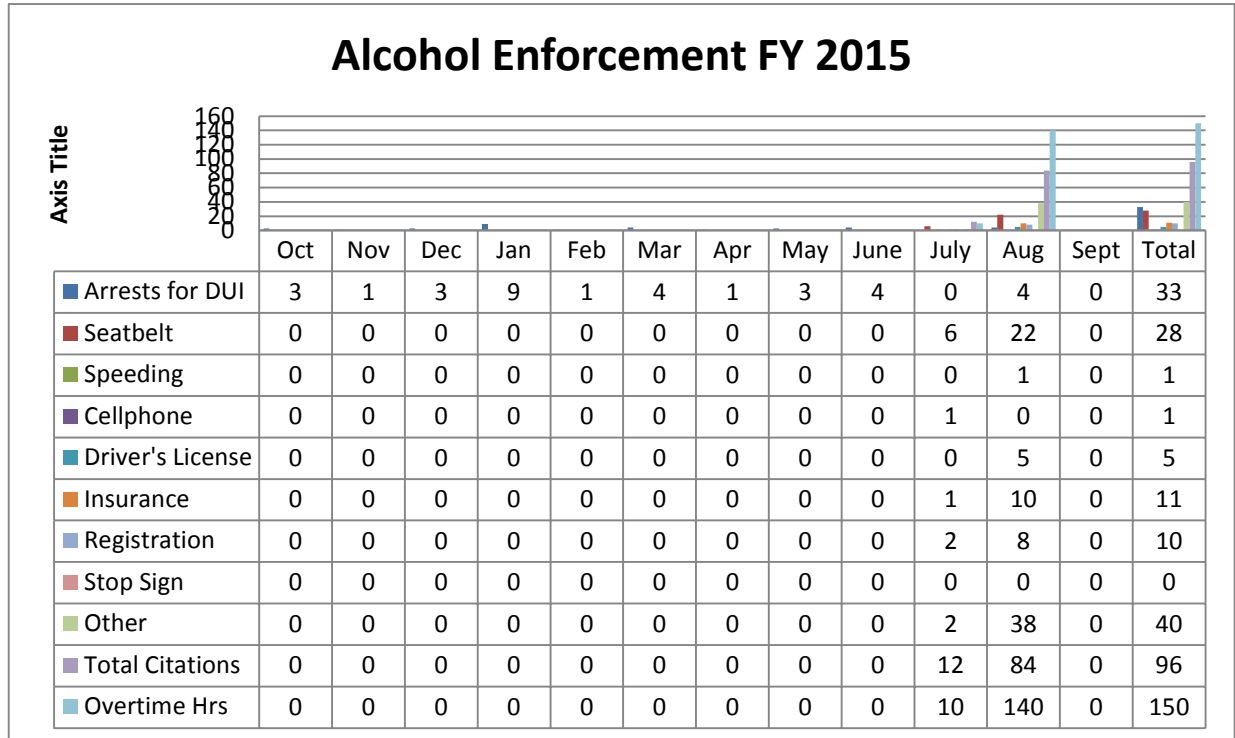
Alcohol Enforcement FY 2015

Axis Title

160
140
120
100
80
60
40
20
0

| | Oct | Nov | Dec | Jan | Feb | Mar | Apr | May | June | July | Aug | Sept | Total |
|---|---|---|---|---|---|---|---|---|---|---|---|---|---|
| Arrests for DUI | 3 | 1 | 3 | 9 | 1 | 4 | 1 | 3 | 4 | 0 | 4 | 0 | 33 |
| Seatbelt | 0 | 0 | 0 | 0 | 0 | 0 | 0 | 0 | 0 | 6 | 22 | 0 | 28 |
| Speeding | 0 | 0 | 0 | 0 | 0 | 0 | 0 | 0 | 0 | 0 | 1 | 0 | 1 |
| Cellphone | 0 | 0 | 0 | 0 | 0 | 0 | 0 | 0 | 0 | 1 | 0 | 0 | 1 |
| Driver's License | 0 | 0 | 0 | 0 | 0 | 0 | 0 | 0 | 0 | 0 | 5 | 0 | 5 |
| Insurance | 0 | 0 | 0 | 0 | 0 | 0 | 0 | 0 | 0 | 1 | 10 | 0 | 11 |
| Registration | 0 | 0 | 0 | 0 | 0 | 0 | 0 | 0 | 0 | 2 | 8 | 0 | 10 |
| Stop Sign | 0 | 0 | 0 | 0 | 0 | 0 | 0 | 0 | 0 | 0 | 0 | 0 | 0 |
| Other | 0 | 0 | 0 | 0 | 0 | 0 | 0 | 0 | 0 | 2 | 38 | 0 | 40 |
| Total Citations | 0 | 0 | 0 | 0 | 0 | 0 | 0 | 0 | 0 | 12 | 84 | 0 | 96 |
| Overtime Hrs | 0 | 0 | 0 | 0 | 0 | 0 | 0 | 0 | 0 | 10 | 140 | 0 | 150 |